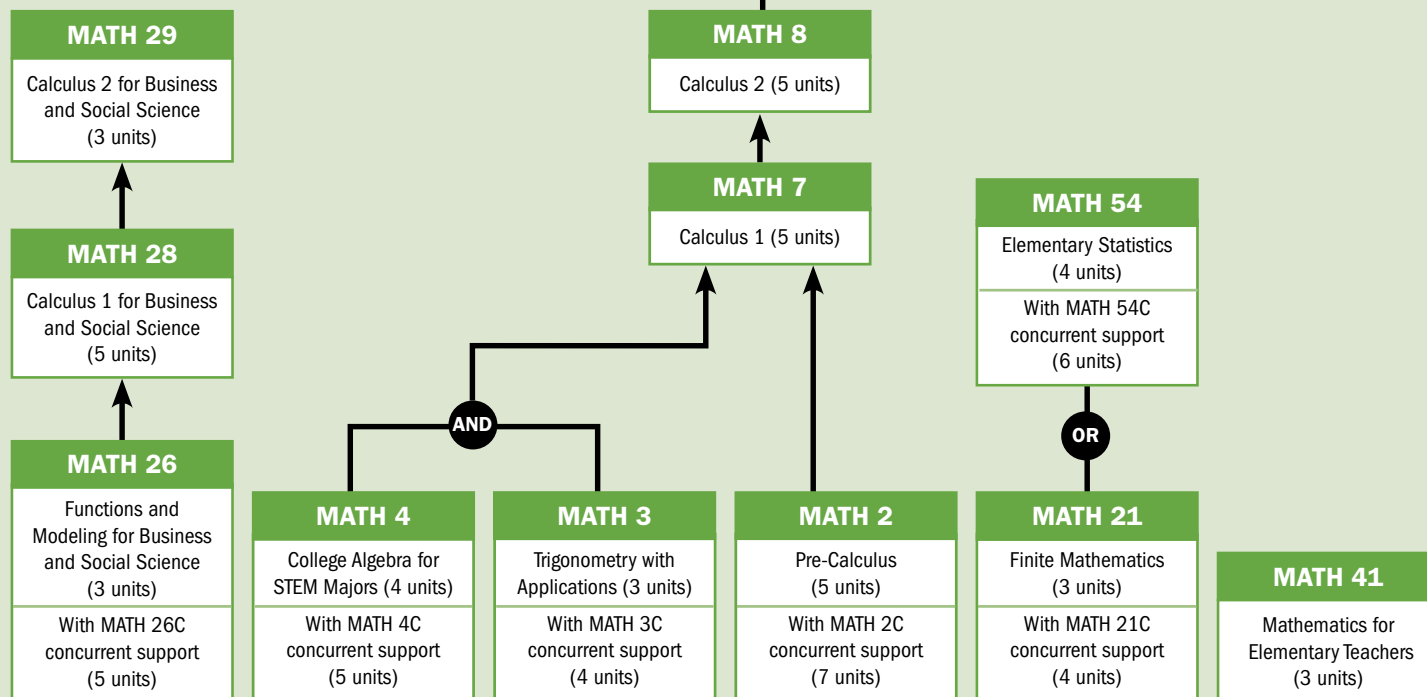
MATH 29
Calculus 2 for Business and Social Science (3 units)

MATH 28
Calculus 1 for Business and Social Science (5 units)

MATH 26
Functions and Modeling for Business and Social Science (3 units)
With MATH 26C concurrent support (5 units)

MATH 8
Calculus 2 (5 units)

MATH 7
Calculus 1 (5 units)

AND

MATH 4
College Algebra for STEM Majors (4 units)
With MATH 4C concurrent support (5 units)

MATH 3
Trigonometry with Applications (3 units)
With MATH 3C concurrent support (4 units)

MATH 2
Pre-Calculus (5 units)
With MATH 2C concurrent support (7 units)

MATH 54
Elementary Statistics (4 units)
With MATH 54C concurrent support (6 units)

OR

MATH 21
Finite Mathematics (3 units)
With MATH 21C concurrent support (4 units)

MATH 41
Mathematics for Elementary Teachers (3 units)